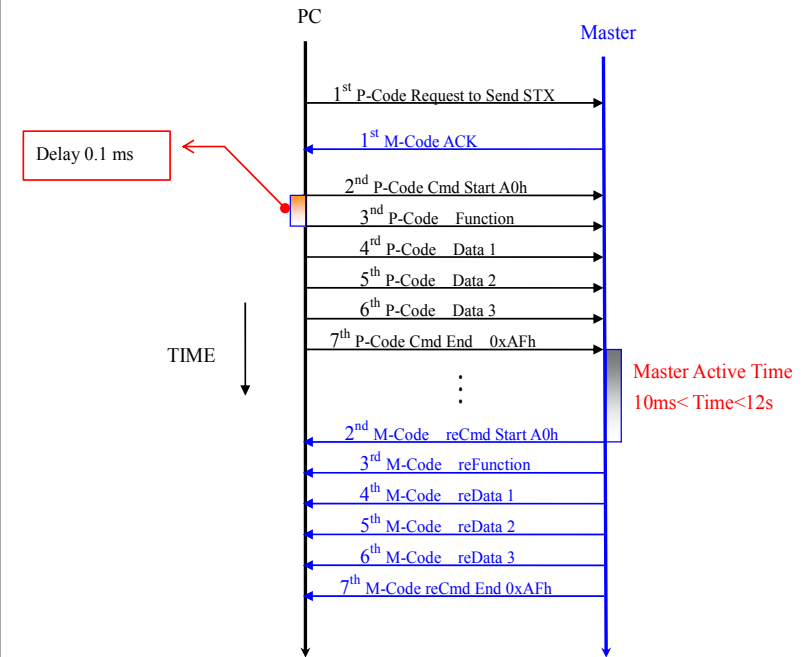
PC

Master

$1^{st}$ P-Code Request to Send STX

$1^{st}$ M-Code ACK

Delay 0.1 ms

$2^{nd}$ P-Code Cmd Start A0h

$3^{nd}$ P-Code Function

$4^{rd}$ P-Code Data 1

$5^{th}$ P-Code Data 2

$6^{th}$ P-Code Data 3

TIME

$7^{th}$ P-Code Cmd End 0xAFh

Master Active Time
10ms< Time<12s

$2^{nd}$ M-Code reCmd Start A0h

$3^{rd}$ M-Code reFunction

$4^{th}$ M-Code reData 1

$5^{th}$ M-Code reData 2

$6^{th}$ M-Code reData 3

$7^{th}$ M-Code reCmd End 0xAFh